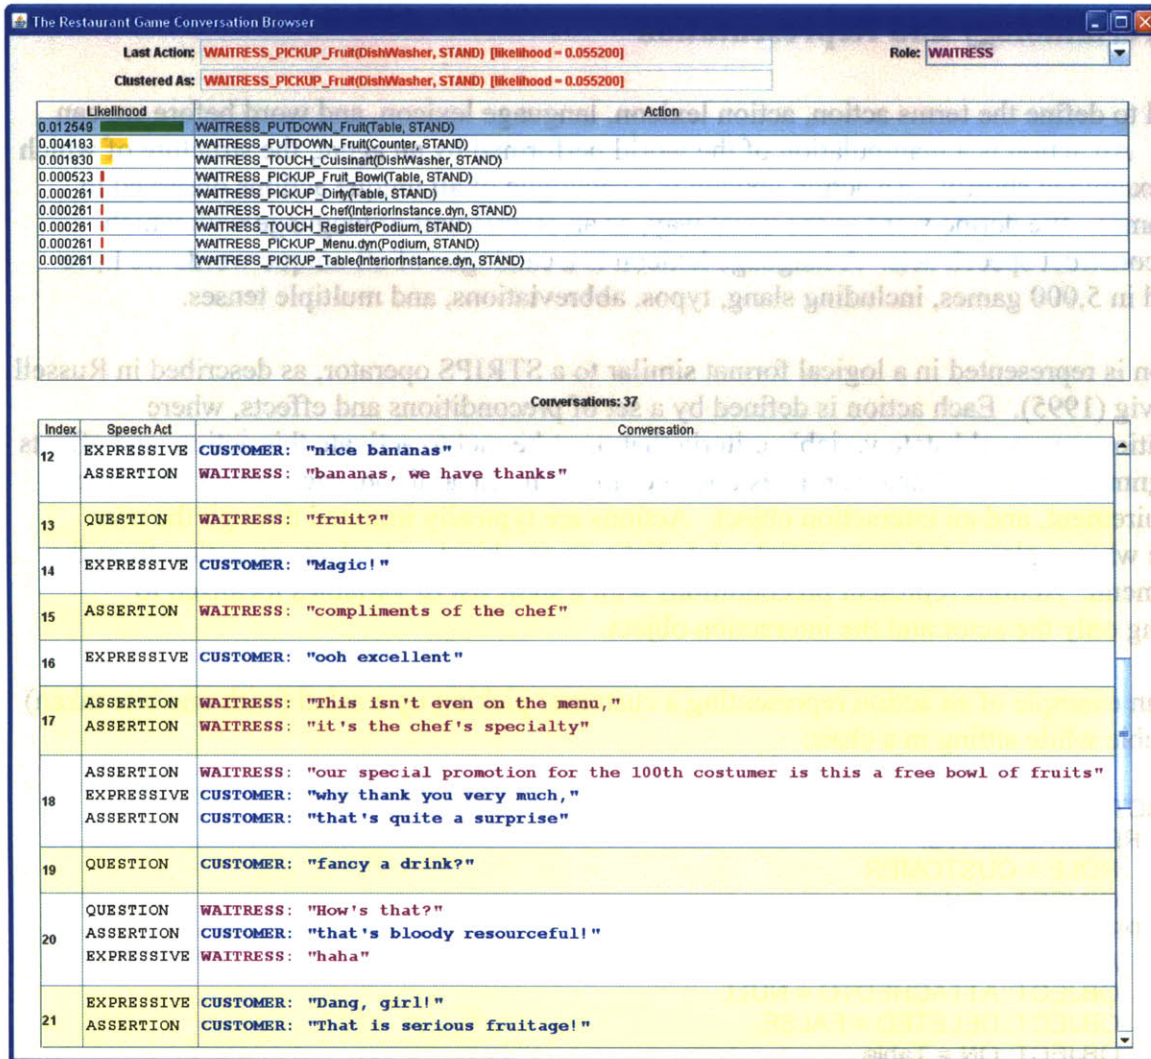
The Restaurant Game Conversation Browser

Last Action: WAITRESS_PICKUP_Fruit(DishWasher, STAND) [likelihood = 0.055200]
Clustered As: WAITRESS_PICKUP_Fruit(DishWasher, STAND) [likelihood = 0.055200]
Role: WAITRESS

| Likelihood | Action |
|---|---|
| 0.012549 | WAITRESS_PUTDOWN_Fruit(Table, STAND) |
| 0.004183 | WAITRESS_PUTDOWN_Fruit(Counter, STAND) |
| 0.001830 | WAITRESS_TOUCH_Cuisinart(DishWasher, STAND) |
| 0.000523 | WAITRESS_PICKUP_Fruit_Bowl(Table, STAND) |
| 0.000261 | WAITRESS_PICKUP_Dirty(Table, STAND) |
| 0.000261 | WAITRESS_TOUCH_Chef(InteriorInstance.dyn, STAND) |
| 0.000261 | WAITRESS_TOUCH_Register(Podium, STAND) |
| 0.000261 | WAITRESS_PICKUP_Menu.dyn(Podium, STAND) |
| 0.000261 | WAITRESS_PICKUP_Table(InteriorInstance.dyn, STAND) |

Conversations: 37

| Index | Speech Act | Conversation |
|---|---|---|
| 12 | EXPRESSIVE<br>ASSERTION | CUSTOMER: "nice bananas"<br>WAITRESS: "bananas, we have thanks" |
| 13 | QUESTION | WAITRESS: "fruit?" |
| 14 | EXPRESSIVE | CUSTOMER: "Magic!" |
| 15 | ASSERTION | WAITRESS: "compliments of the chef" |
| 16 | EXPRESSIVE | CUSTOMER: "ooh excellent" |
| 17 | ASSERTION<br>ASSERTION | WAITRESS: "This isn't even on the menu,"<br>WAITRESS: "it's the chef's specialty" |
| 18 | ASSERTION<br>EXPRESSIVE<br>ASSERTION | WAITRESS: "our special promotion for the 100th costumer is this a free bowl of fruits"<br>CUSTOMER: "why thank you very much,"<br>CUSTOMER: "that's quite a surprise" |
| 19 | QUESTION | CUSTOMER: "fancy a drink?" |
| 20 | QUESTION<br>ASSERTION<br>EXPRESSIVE | WAITRESS: "How's that?"<br>CUSTOMER: "that's bloody resourceful!"<br>WAITRESS: "haha" |
| 21 | EXPRESSIVE<br>ASSERTION | CUSTOMER: "Dang, girl!"<br>CUSTOMER: "That is serious fruitage!" |